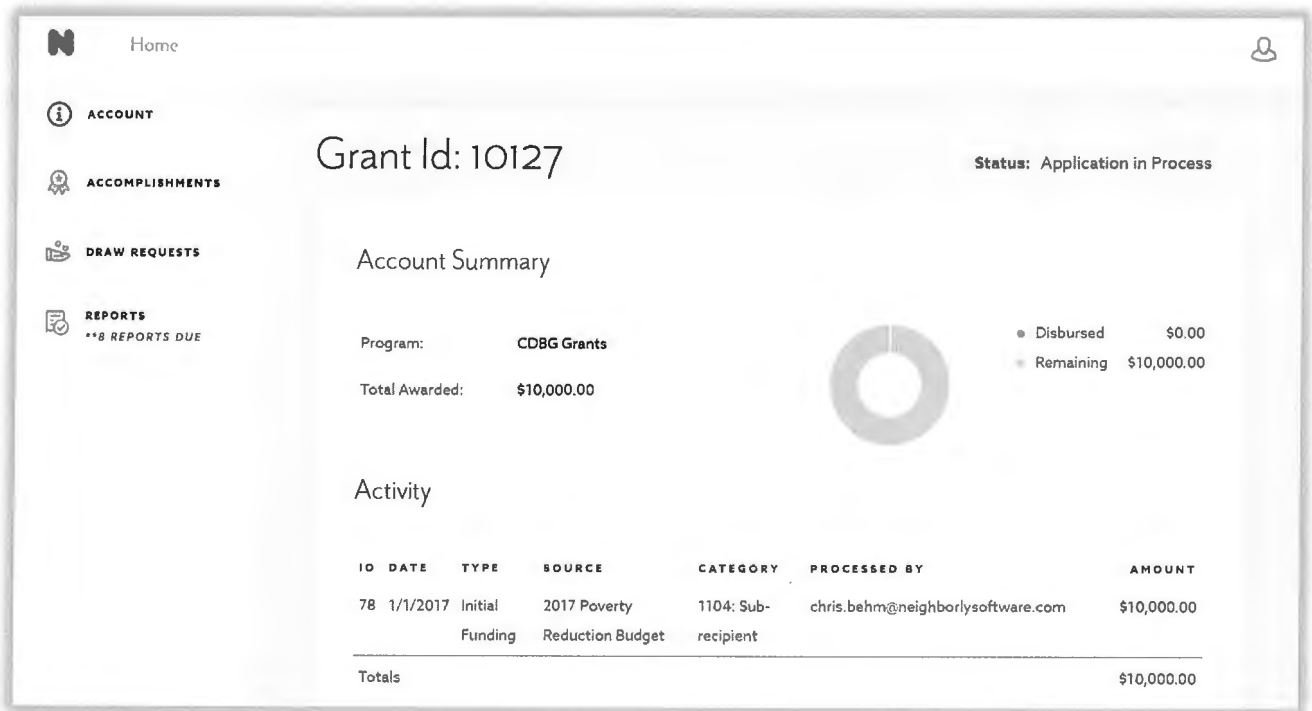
Home

ACCOUNT

ACCOMPLISHMENTS

DRAW REQUESTS

REPORTS
**8 REPORTS DUE

Grant Id: 10127

Status: Application in Process

Account Summary

Program: CDBG Grants

Total Awarded: $10,000.00

Disbursed $0.00
Remaining $10,000.00

Activity

| ID | DATE | TYPE | SOURCE | CATEGORY | PROCESSED BY | AMOUNT |
|---|---|---|---|---|---|---|
| 78 | 1/1/2017 | Initial Funding | 2017 Poverty Reduction Budget | 1104: Sub-recipient | chris.behm@neighborlysoftware.com | $10,000.00 |
| Totals | | | | | | $10,000.00 |